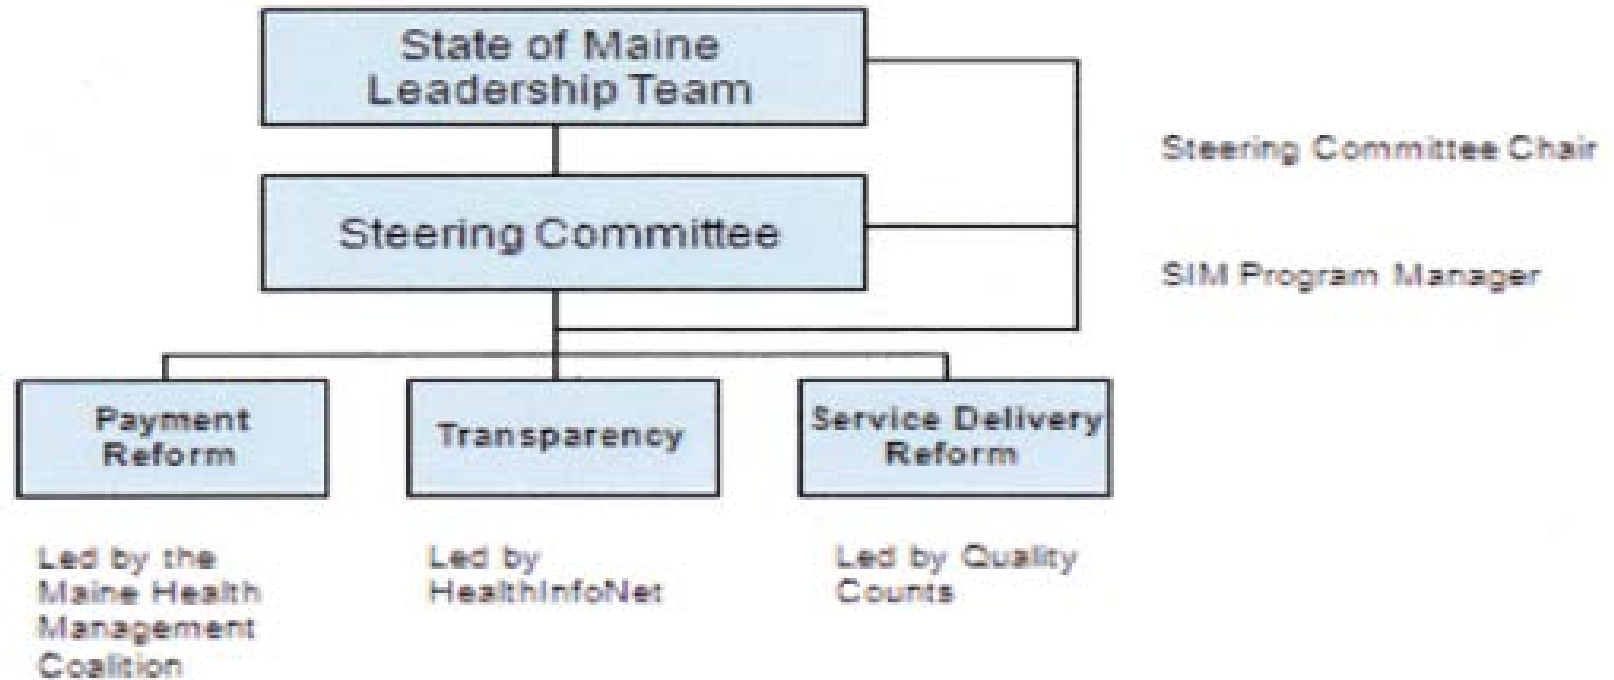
State of Maine Leadership Team

Steering Committee Chair

Steering Committee

SIM Program Manager

Payment Reform

Transparency

Service Delivery Reform

Led by the Maine Health Management Coalition

Led by HealthInfoNet

Led by Quality Counts